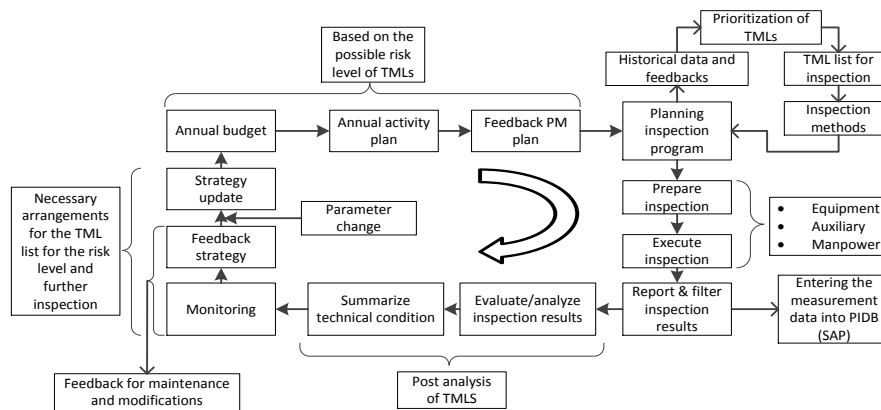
Based on the possible risk level of TMLs

Prioritization of TMLs

Historical data and feedbacks

TML list for inspection

Inspection methods

Annual budget

Annual activity plan

Feedback PM plan

Planning inspection program

Necessary arrangements for the TML list for the risk level and further inspection

Strategy update

Parameter change

Feedback strategy

Prepare inspection

Execute inspection

- Equipment
- Auxiliary
- Manpower

Monitoring

Summarize technical condition

Evaluate/analyze inspection results

Report & filter inspection results

Entering the measurement data into PIDB (SAP)

Feedback for maintenance and modifications

Post analysis of TMLS